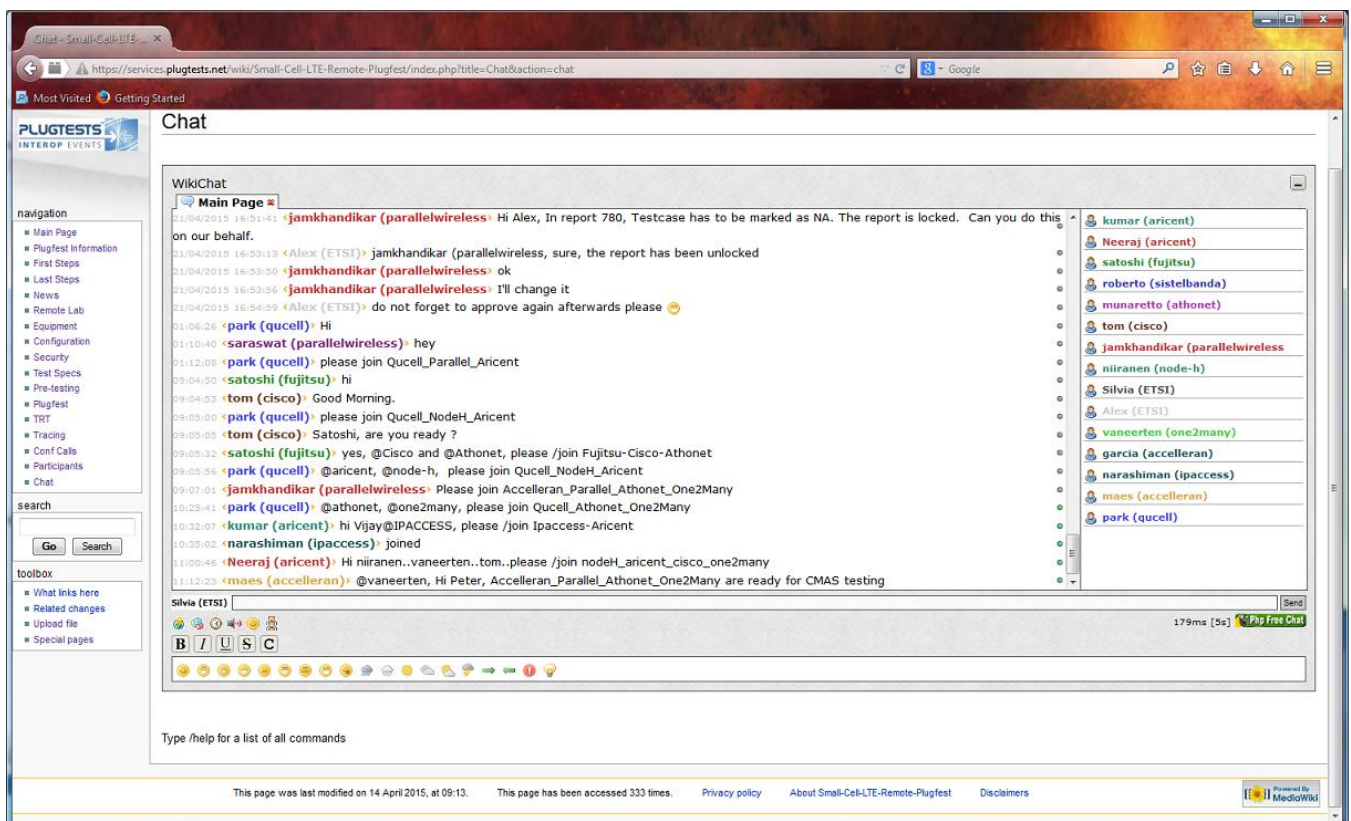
Chat - Small-Cell-LTE-... ×

https://services.plugtests.net/wiki/Small-Cell-LTE-Remote-Plugfest/index.php?title=Chat&action=chat

Google

Most Visited Getting Started

PLUGTESTS INTEROP EVENTS

Chat

navigation
Main Page
Plugfest Information
First Steps
Last Steps
News
Remote Lab
Equipment
Configuration
Security
Test Specs
Pre-testing
Plugfest
TRT
Tracing
Conf Calls
Participants
Chat

search
Go Search

toolbox
What links here
Related changes
Upload file
Special pages

WikiChat

Main Page

21/04/2015 16:51:41 ‹jamkhandikar (parallelwireless)› Hi Alex, In report 780, Testcase has to be marked as NA. The report is locked. Can you do this on our behalf.
21/04/2015 16:53:13 ‹Alex (ETSI)› jamkhandikar (parallelwireless, sure, the report has been unlocked
21/04/2015 16:53:50 ‹jamkhandikar (parallelwireless)› ok
21/04/2015 16:53:56 ‹jamkhandikar (parallelwireless)› I'll change it
21/04/2015 16:54:59 ‹Alex (ETSI)› do not forget to approve again afterwards please
01:06:26 ‹park (qucell)› Hi
01:10:40 ‹saraswat (parallelwireless)› hey
01:12:08 ‹park (qucell)› please join Qucell_Parallel_Aricent
09:04:50 ‹satoshi (fujitsu)› hi
09:04:53 ‹tom (cisco)› Good Morning.
09:05:00 ‹park (qucell)› please join Qucell_NodeH_Aricent
09:05:05 ‹tom (cisco)› Satoshi, are you ready ?
09:05:32 ‹satoshi (fujitsu)› yes, @Cisco and @Athonet, please /join Fujitsu-Cisco-Athonet
09:05:56 ‹park (qucell)› @aricent, @node-h, please join Qucell_NodeH_Aricent
09:07:01 ‹jamkhandikar (parallelwireless)› Please join Accelleran_Parallel_Athonet_One2Many
10:25:41 ‹park (qucell)› @athonet, @one2many, please join Qucell_Athonet_One2Many
10:32:07 ‹kumar (aricent)› hi Vijay@IPACCESS, please /join Ipaccess-Aricent
10:35:02 ‹narashiman (ipaccess)› joined
11:00:46 ‹Neeraj (aricent)› Hi niiranen..vaneerten..tom..please /join nodeH_aricent_cisco_one2many
11:12:23 ‹maes (accelleran)› @vaneerten, Hi Peter, Accelleran_Parallel_Athonet_One2Many are ready for CMAS testing

kumar (aricent)
Neeraj (aricent)
satoshi (fujitsu)
roberto (sistelbanda)
munaretto (athonet)
tom (cisco)
jamkhandikar (parallelwireless
niiranen (node-h)
Silvia (ETSI)
Alex (ETSI)
vaneerten (one2many)
garcia (accelleran)
narashiman (ipaccess)
maes (accelleran)
park (qucell)

Silvia (ETSI)
Send
179ms [5s] Php Free Chat
B I U S C

Type /help for a list of all commands

This page was last modified on 14 April 2015, at 09:13. This page has been accessed 333 times. Privacy policy About Small-Cell-LTE-Remote-Plugfest Disclaimers

Powered By MediaWiki